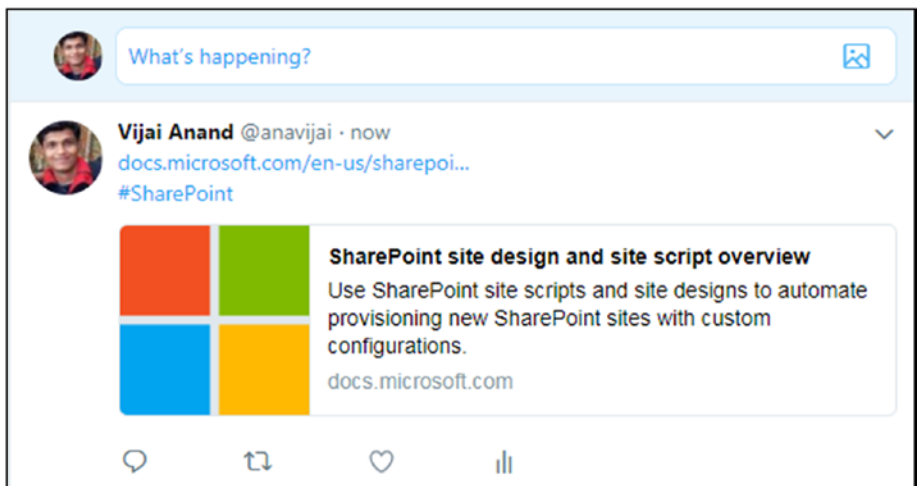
What's happening?

Vijai Anand @anavijai · now
docs.microsoft.com/en-us/sharepoi...
#SharePoint

SharePoint site design and site script overview
Use SharePoint site scripts and site designs to automate provisioning new SharePoint sites with custom configurations.
docs.microsoft.com